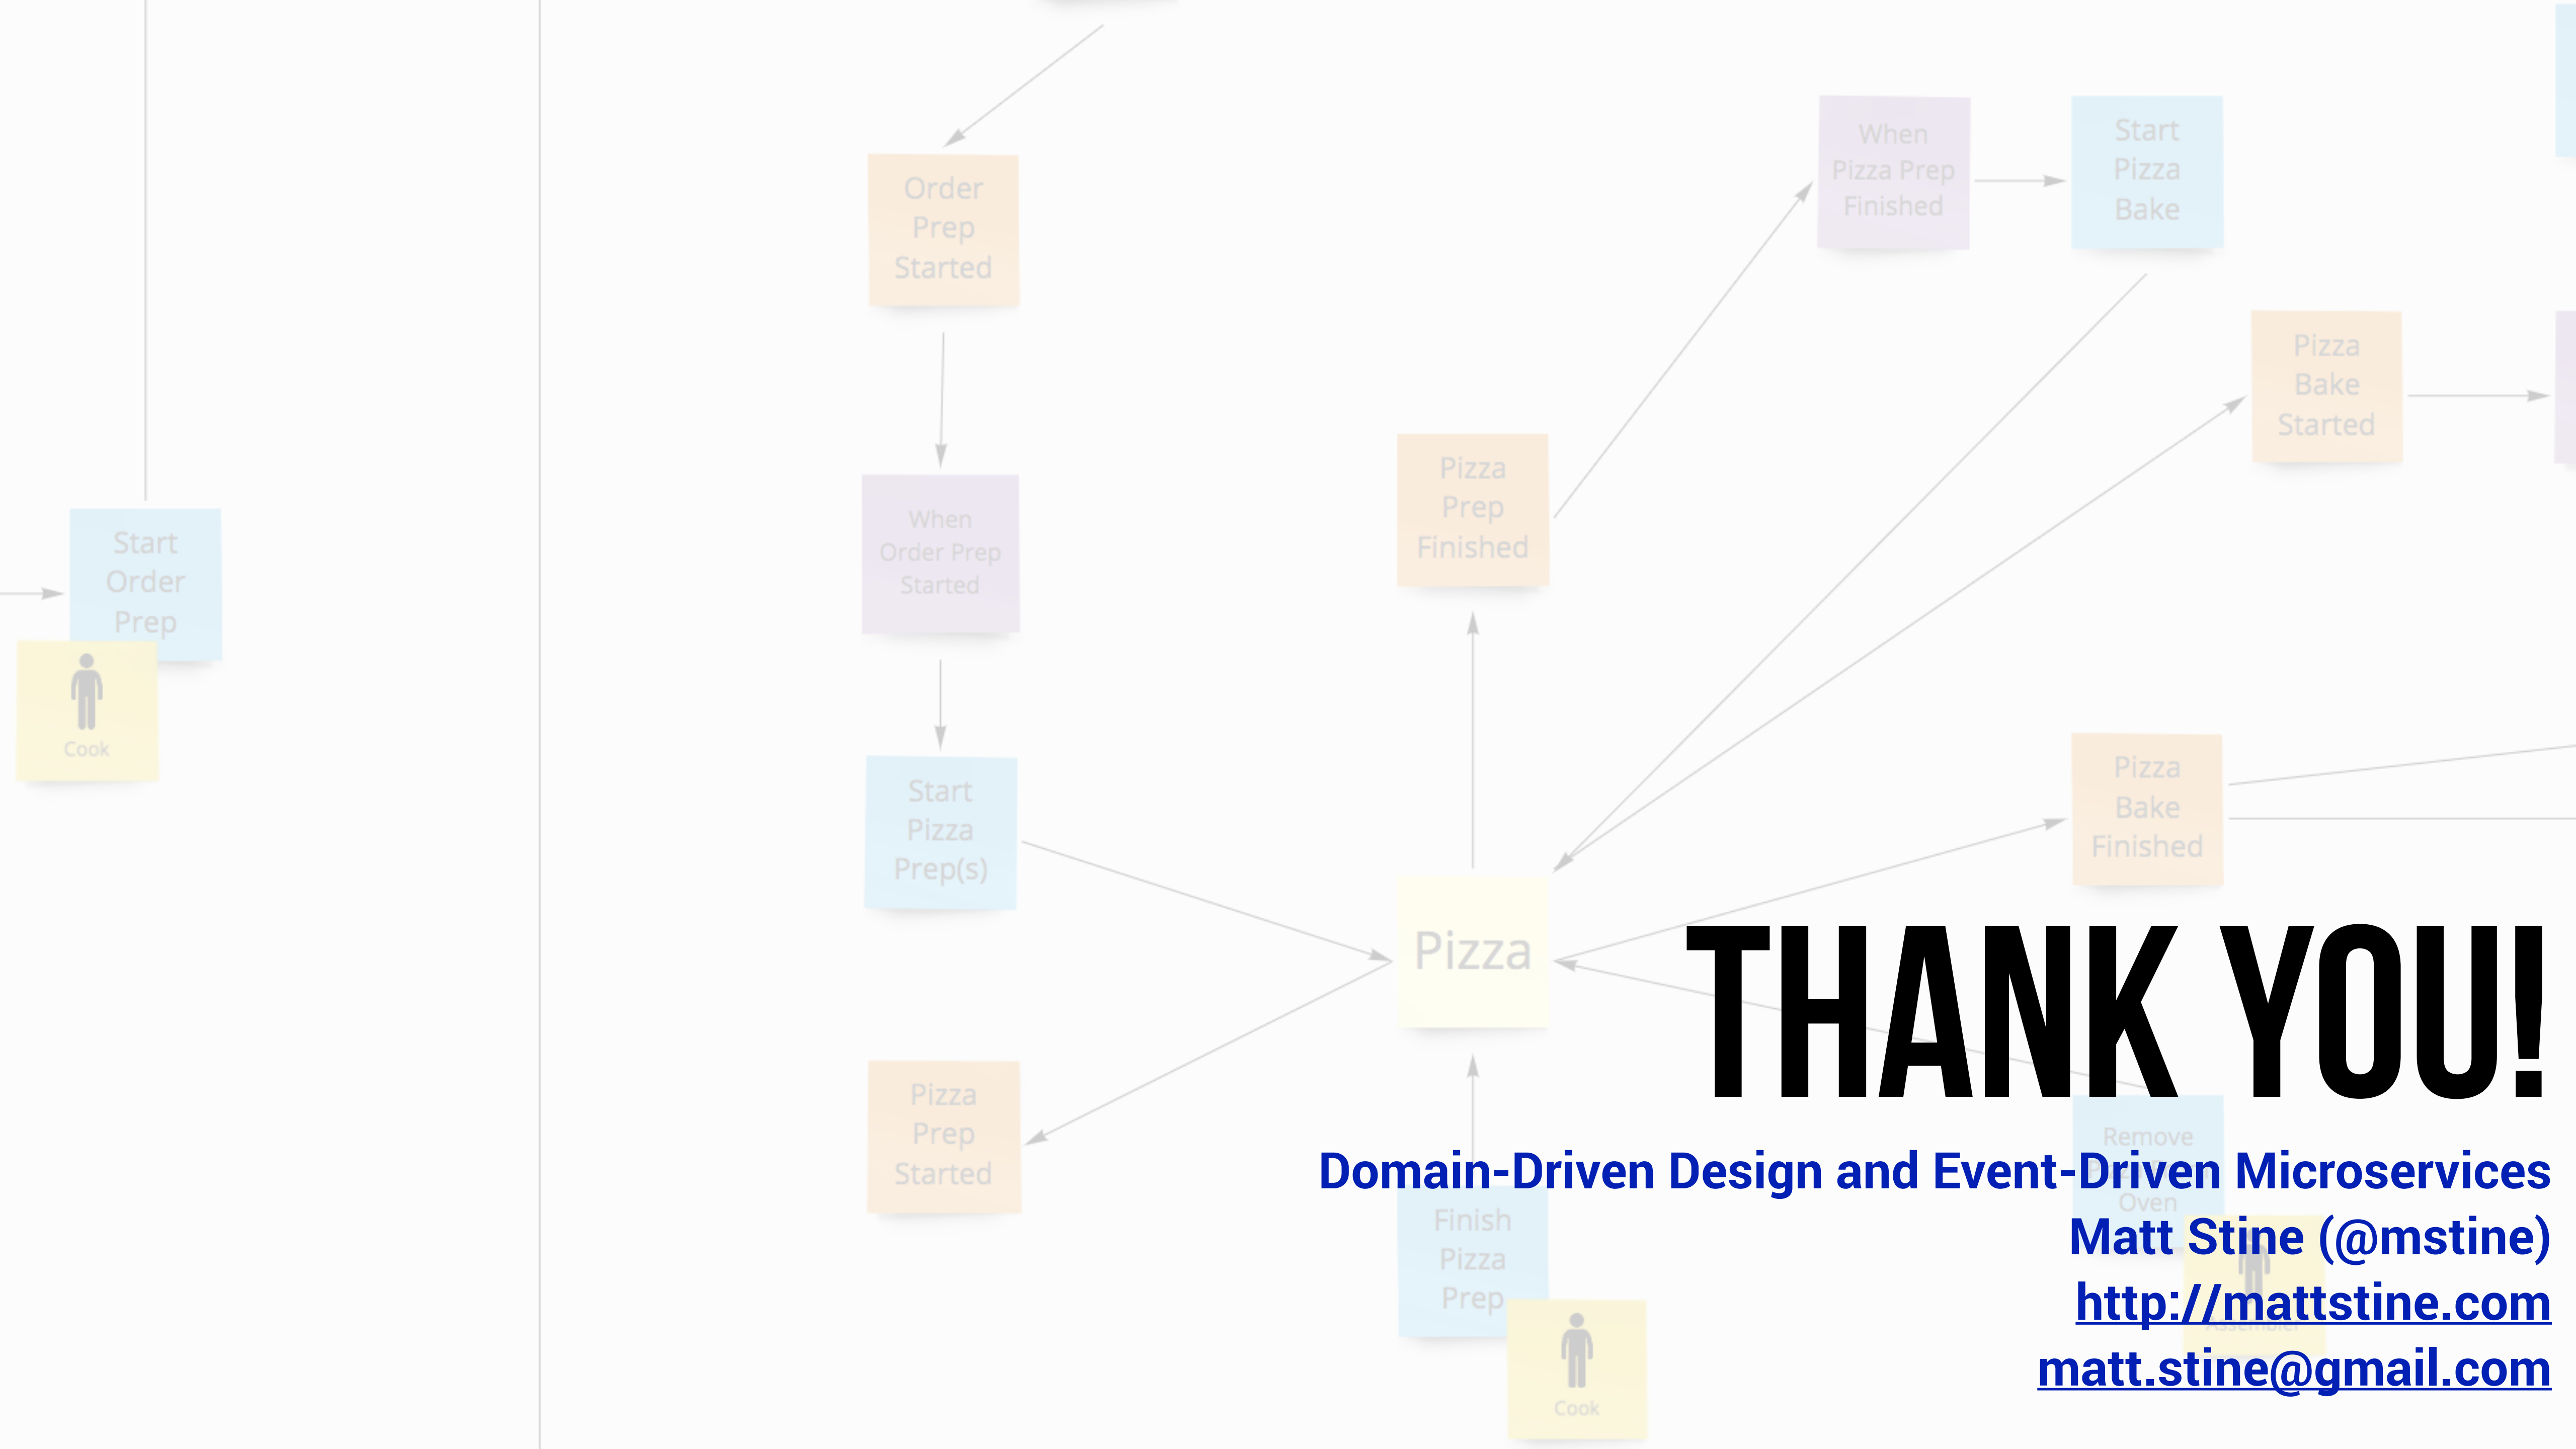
Start Order Prep

Cook

Order Prep Started

When Order Prep Started

Start Pizza Prep(s)

Pizza Prep Started

Pizza Prep Finished

Pizza

Finish Pizza Prep

Cook

When Pizza Prep Finished

Start Pizza Bake

Pizza Bake Started

Pizza Bake Finished

Remove

Oven

THANK YOU!

Domain-Driven Design and Event-Driven Microservices

Matt Stine (@mstine)

http://mattstine.com

matt.stine@gmail.com